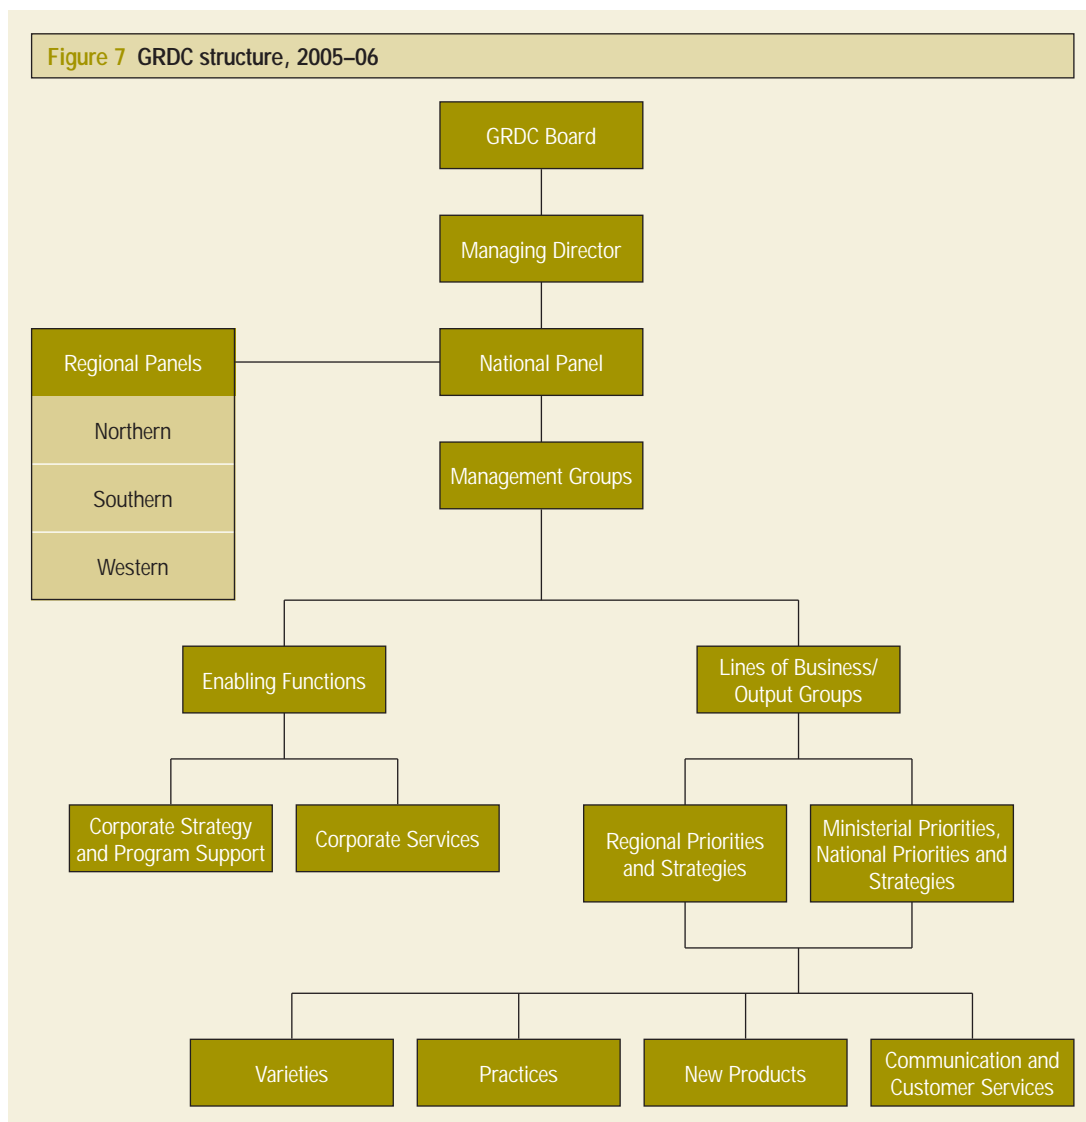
Figure 7 GRDC structure, 2005–06

GRDC Board

Managing Director

Regional Panels

Northern

Southern

Western

National Panel

Management Groups

Enabling Functions

Lines of Business/ Output Groups

Corporate Strategy and Program Support

Corporate Services

Regional Priorities and Strategies

Ministerial Priorities, National Priorities and Strategies

Varieties

Practices

New Products

Communication and Customer Services